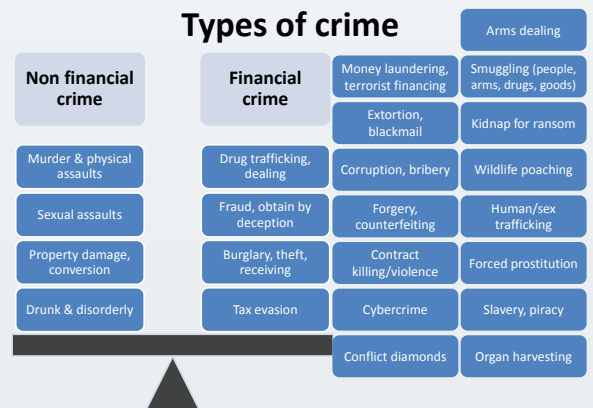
Types of crime

Arms dealing

Non financial crime

Financial crime

Money laundering, terrorist financing

Smuggling (people, arms, drugs, goods)

Extortion, blackmail

Kidnap for ransom

Murder & physical assaults

Drug trafficking, dealing

Corruption, bribery

Wildlife poaching

Sexual assaults

Fraud, obtain by deception

Forgery, counterfeiting

Human/sex trafficking

Property damage, conversion

Burglary, theft, receiving

Contract killing/violence

Forced prostitution

Drunk & disorderly

Tax evasion

Cybercrime

Slavery, piracy

Conflict diamonds

Organ harvesting